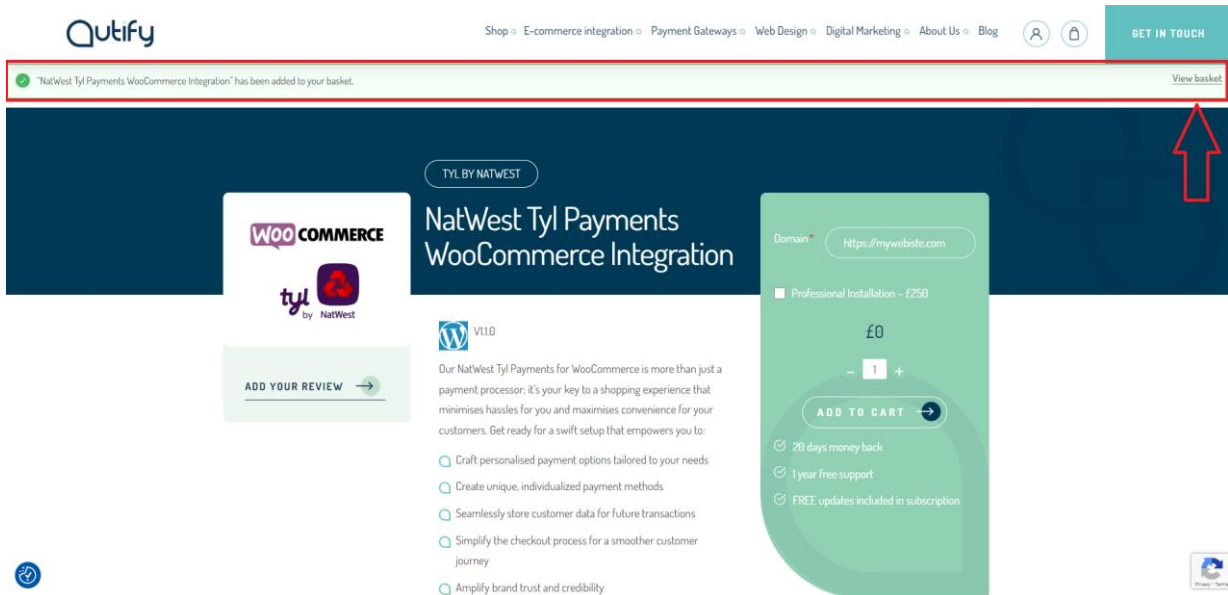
Qutify

Shop E-commerce integration Payment Gateways Web Design Digital Marketing About Us Blog

GET IN TOUCH

"NatWest Tyl Payments WooCommerce Integration" has been added to your basket.

View basket

TYL BY NATWEST

NatWest Tyl Payments WooCommerce Integration

WOO COMMERCE

tyl by NatWest

ADD YOUR REVIEW

V1.1.0

Our NatWest Tyl Payments for WooCommerce is more than just a payment processor; it's your key to a shopping experience that minimises hassles for you and maximises convenience for your customers. Get ready for a swift setup that empowers you to:

Craft personalised payment options tailored to your needs

Create unique, individualized payment methods

Seamlessly store customer data for future transactions

Simplify the checkout process for a smoother customer journey

Amplify brand trust and credibility

Domain*

https://mywebiste.com

Professional Installation - £250

£0

- 1 +

ADD TO CART

28 days money back

1 year free support

FREE updates included in subscription